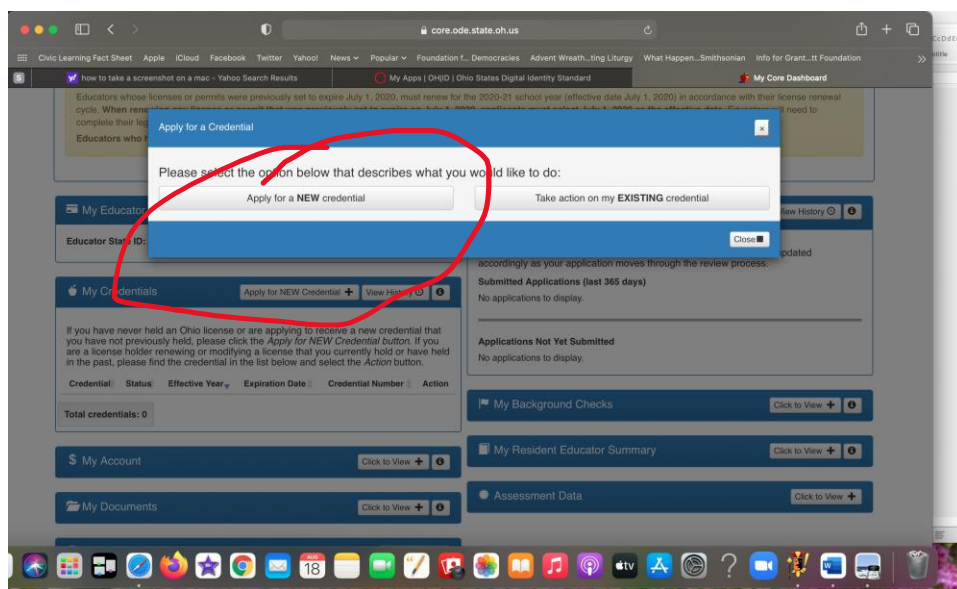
core.ode.state.oh.us

Civic Learning Fact Sheet Apple iCloud Facebook Twitter Yahoo! News Popular Foundation f... Democracies Advent Wreath...ting Liturgy What Happen...Smithsonian Info for Grant...tt Foundation

how to take a screenshot on a mac - Yahoo Search Results
My Apps | OH|ID | Ohio States Digital Identity Standard
My Core Dashboard

Educators whose licenses or permits were previously set to expire July 1, 2020, must renew for the 2020-21 school year (effective date July 1, 2020) in accordance with their license renewal cycle. When rene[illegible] need to complete their le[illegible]
Educators who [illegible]

Apply for a Credential

Please select the option below that describes what you would like to do:

Apply for a NEW credential

Take action on my EXISTING credential

Close

My Educato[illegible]

Educator State ID:

View History

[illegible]pdated accordingly as your application moves through the review process.

Submitted Applications (last 365 days)
No applications to display.

My Credentials

Apply for NEW Credential

View History

If you have never held an Ohio license or are applying to receive a new credential that you have not previously held, please click the Apply for NEW Credential button. If you are a license holder renewing or modifying a license that you currently hold or have held in the past, please find the credential in the list below and select the Action button.

| Credential | Status | Effective Year | Expiration Date | Credential Number | Action |
|---|---|---|---|---|---|

Total credentials: 0

Applications Not Yet Submitted
No applications to display.

My Background Checks
Click to View

My Resident Educator Summary
Click to View

My Account
Click to View

Assessment Data
Click to View

My Documents
Click to View

18